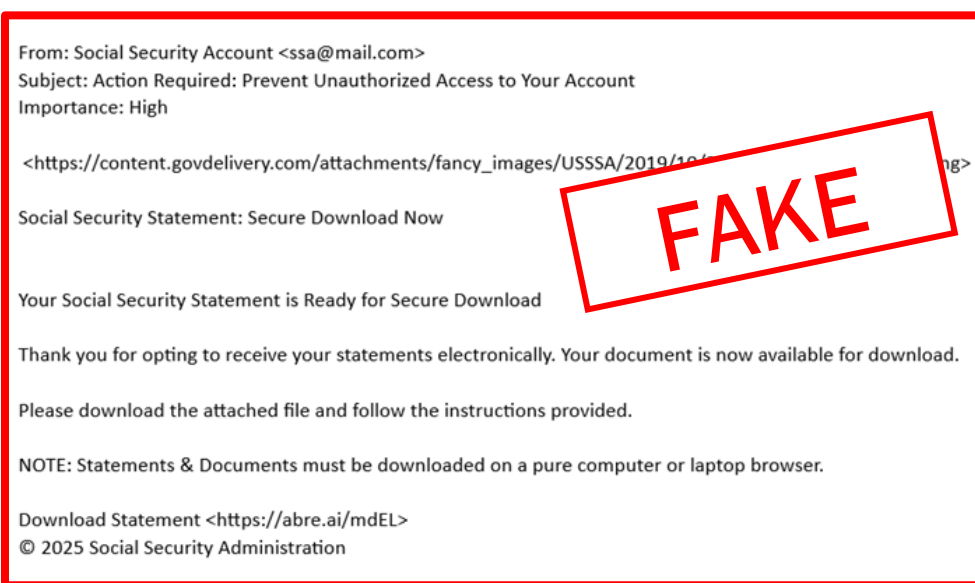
From: Social Security Account <ssa@mail.com>
Subject: Action Required: Prevent Unauthorized Access to Your Account
Importance: High

<https://content.govdelivery.com/attachments/fancy_images/USSSA/2019/10/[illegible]ng>

FAKE

Social Security Statement: Secure Download Now

Your Social Security Statement is Ready for Secure Download

Thank you for opting to receive your statements electronically. Your document is now available for download.

Please download the attached file and follow the instructions provided.

NOTE: Statements & Documents must be downloaded on a pure computer or laptop browser.

Download Statement <https://abre.ai/mdEL>
© 2025 Social Security Administration